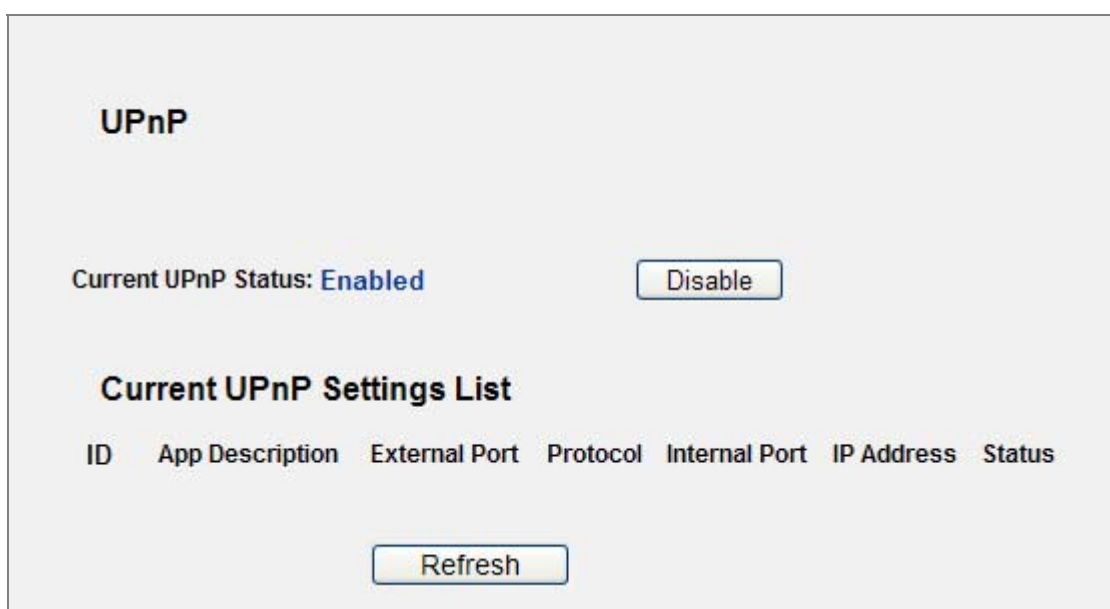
UPnP

Current UPnP Status: Enabled

Disable

Current UPnP Settings List

| ID | App Description | External Port | Protocol | Internal Port | IP Address | Status |
|---|---|---|---|---|---|---|

Refresh